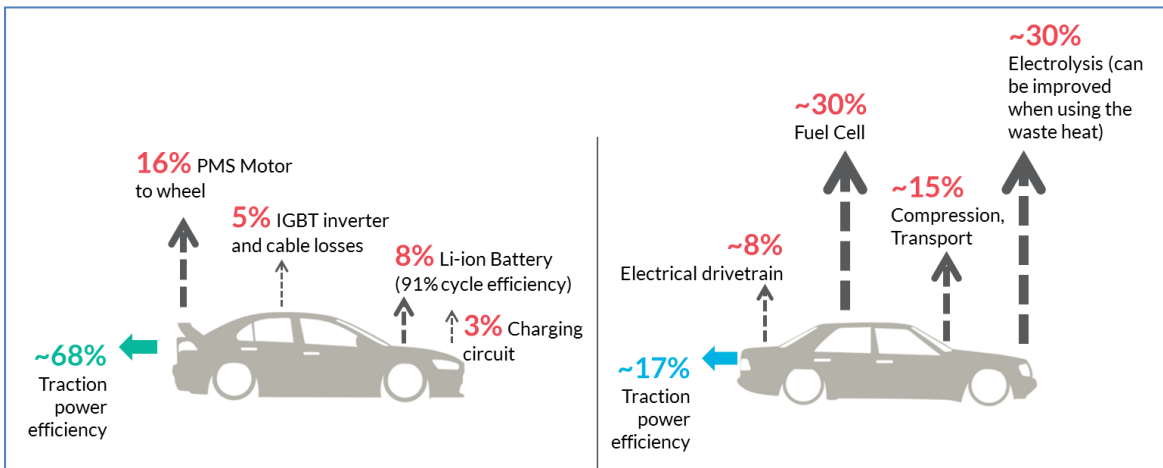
16% PMS Motor to wheel

5% IGBT inverter and cable losses

8% Li-ion Battery (91% cycle efficiency)

3% Charging circuit

~68% Traction power efficiency

~30% Electrolysis (can be improved when using the waste heat)

~30% Fuel Cell

~15% Compression, Transport

~8% Electrical drivetrain

~17% Traction power efficiency